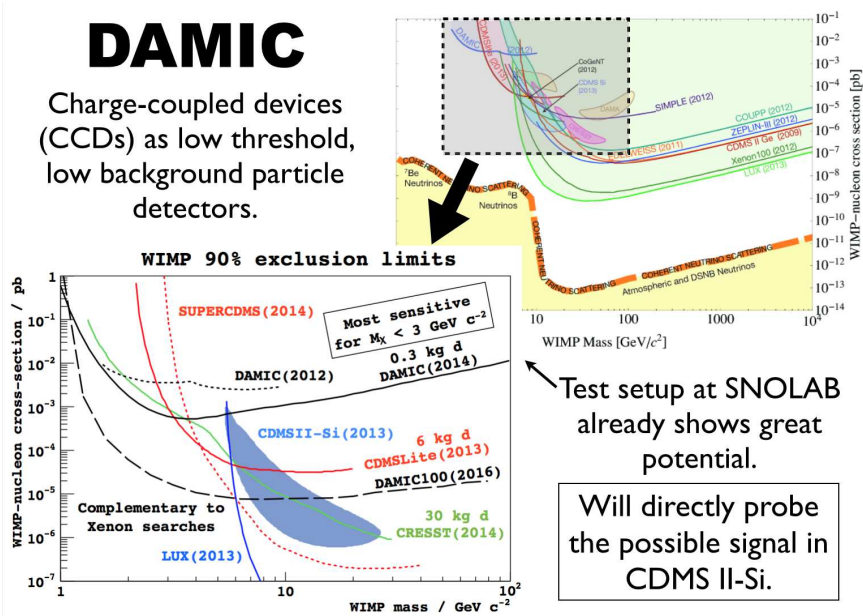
DAMIC

Charge-coupled devices (CCDs) as low threshold, low background particle detectors.

$10^{-1}$
$10^{-2}$
$10^{-3}$
$10^{-4}$
$10^{-5}$
$10^{-6}$
$10^{-7}$
$10^{-8}$
$10^{-9}$
$10^{-10}$
$10^{-11}$
$10^{-12}$
$10^{-13}$
$10^{-14}$
WIMP–nucleon cross section [pb]
DAMIC (2012)
CDMS Si (2013)
CoGeNT (2012)
CDMS Si (2013)
DAMA
SIMPLE (2012)
COUPP (2012)
ZEPLIN-III (2012)
CDMS II Ge (2009)
EDELWEISS (2011)
Xenon100 (2012)
LUX (2013)
$^7$Be Neutrinos
COHERENT NEUTRINO SCATTERING
$^8$B Neutrinos
COHERENT NEUTRINO SCATTERING
COHERENT NEUTRINO SCATTERING
Atmospheric and DSNB Neutrinos
10
100
1000
$10^4$
WIMP Mass [GeV/$c^2$]

WIMP 90% exclusion limits
SUPERCDMS(2014)
Most sensitive for $M_X$ < 3 GeV $c^{-2}$
0.3 kg d DAMIC(2014)
DAMIC(2012)
CDMSII-Si(2013)
6 kg d CDMSLite(2013)
DAMIC100(2016)
Complementary to Xenon searches
30 kg d CRESST(2014)
LUX(2013)
WIMP-nucleon cross-section / pb
1
$10^{-1}$
$10^{-2}$
$10^{-3}$
$10^{-4}$
$10^{-5}$
$10^{-6}$
$10^{-7}$
1
10
$10^2$
WIMP mass / GeV $c^{-2}$

Test setup at SNOLAB already shows great potential.

Will directly probe the possible signal in CDMS II-Si.